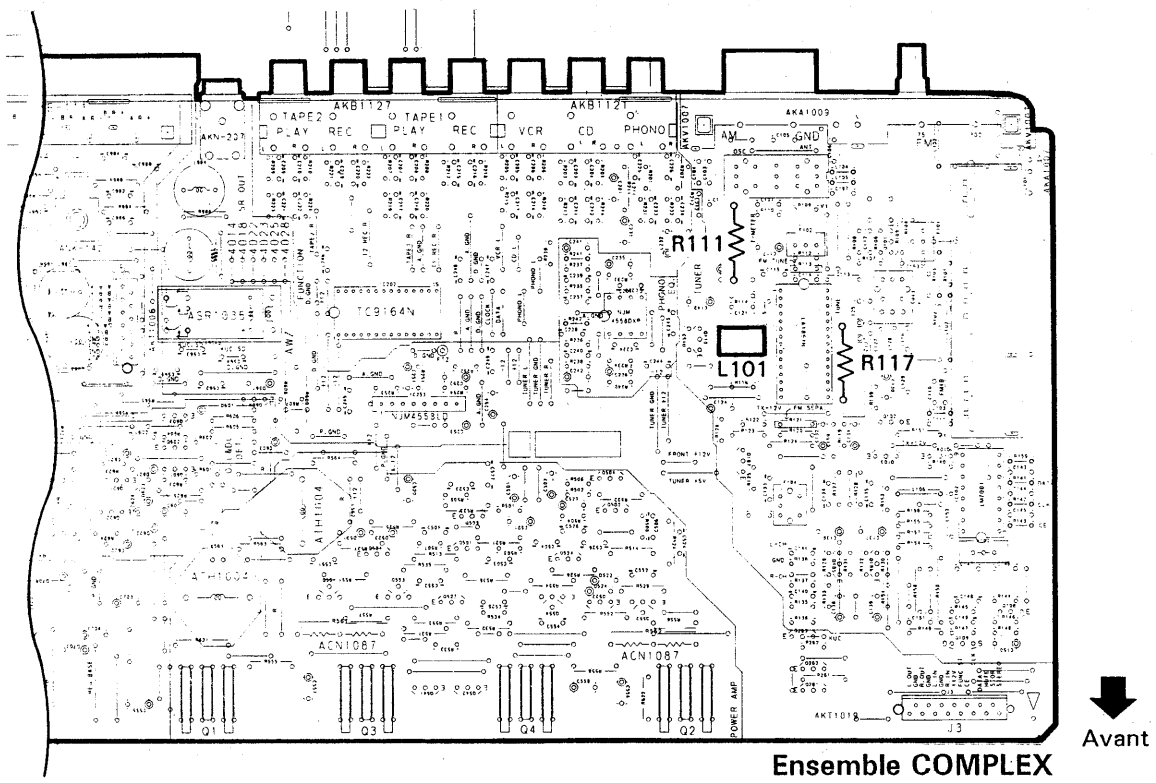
AKB1127
TAPE2
PLAY
REC
TAPE1
PLAY
REC
AKB1121
VCR
CD
PHONO
AKA1009
AM
GND
FM
AKN-207
R111
R117
L101
ASR1035
TC9164N
NJM4558D
FUNCTION
TUNER
PHONO
FRONT +12V
TUNER +5V
ATH1004
ATH1004
ACN1087
ACN1087
POWER AMP
Q1
Q3
Q4
Q2
AKT1018
J3
Avant
Ensemble COMPLEX